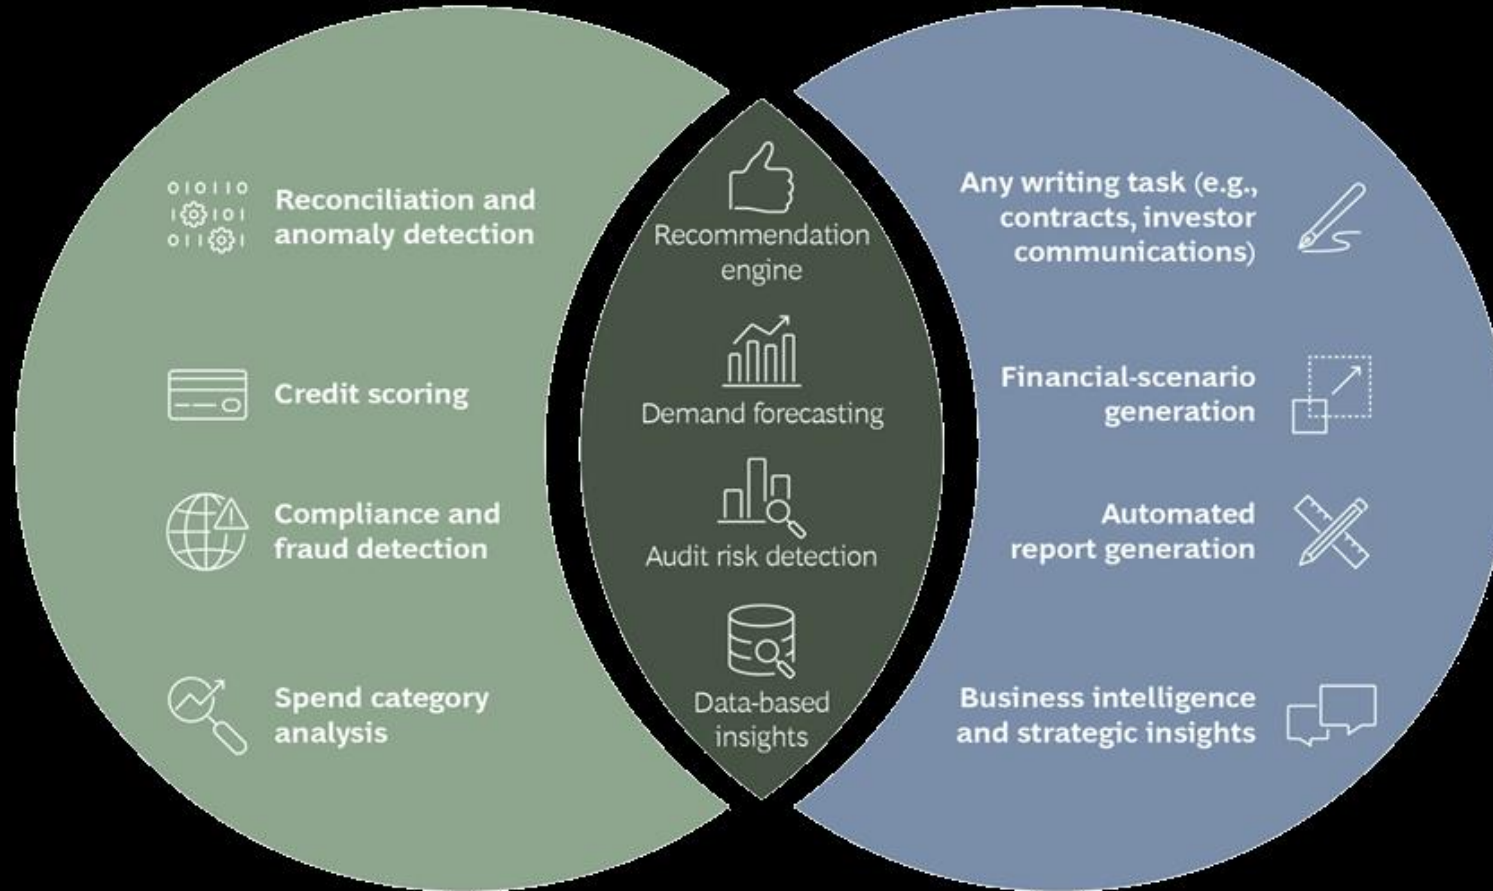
01011 0
1 0 1 0 1
0 1 1

Reconciliation and anomaly detection

Credit scoring

Compliance and fraud detection

Spend category analysis

Recommendation engine

Demand forecasting

Audit risk detection

Data-based insights

Any writing task (e.g., contracts, investor communications)

Financial-scenario generation

Automated report generation

Business intelligence and strategic insights